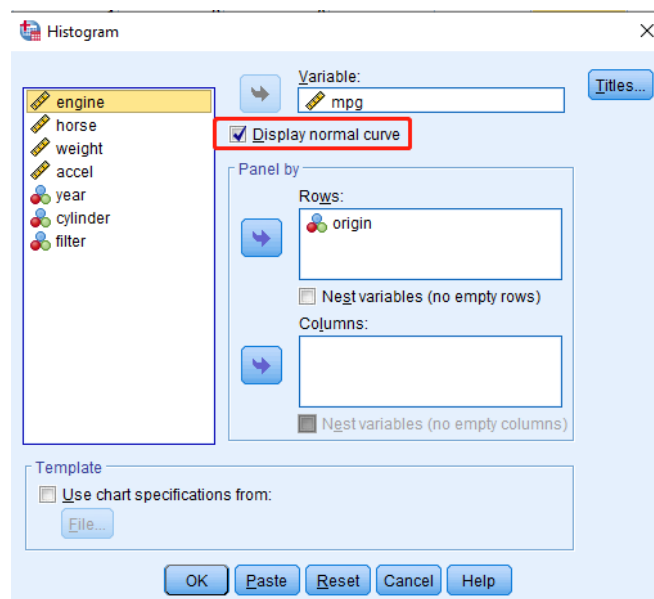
Histogram

engine
horse
weight
accel
year
cylinder
filter

Variable:
mpg

Display normal curve

Titles...

Panel by

Rows:
origin

Nest variables (no empty rows)

Columns:

Nest variables (no empty columns)

Template

Use chart specifications from:

File...

OK Paste Reset Cancel Help